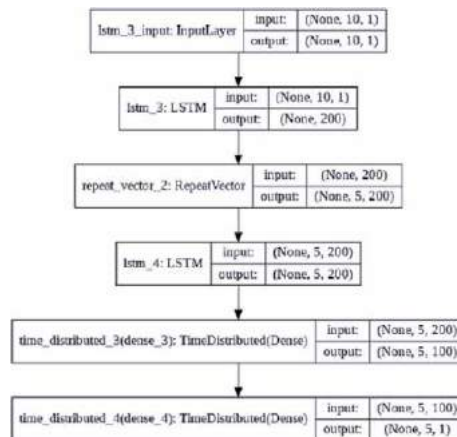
| lstm_3_input: InputLayer | input: | (None, 10, 1) |
|---|---|---|
| | output: | (None, 10, 1) |

| lstm_3: LSTM | input: | (None, 10, 1) |
|---|---|---|
| | output: | (None, 200) |

| repeat_vector_2: RepeatVector | input: | (None, 200) |
|---|---|---|
| | output: | (None, 5, 200) |

| lstm_4: LSTM | input: | (None, 5, 200) |
|---|---|---|
| | output: | (None, 5, 200) |

| time_distributed_3(dense_3): TimeDistributed(Dense) | input: | (None, 5, 200) |
|---|---|---|
| | output: | (None, 5, 100) |

| time_distributed_4(dense_4): TimeDistributed(Dense) | input: | (None, 5, 100) |
|---|---|---|
| | output: | (None, 5, 1) |